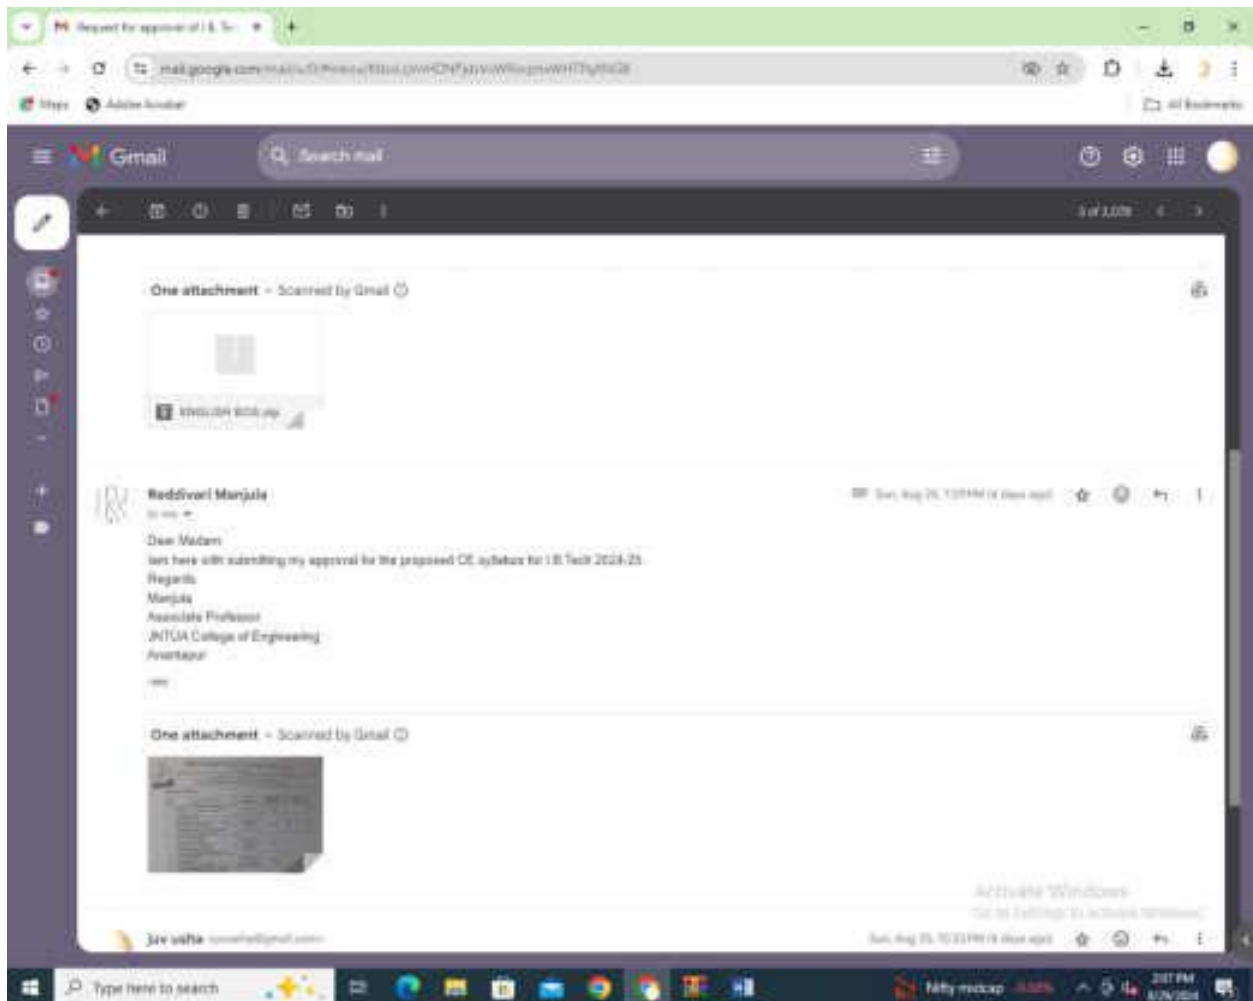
Request for approval of I B. Te

mail.google.com/mail/u/0/#inbox/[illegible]

Maps Adobe Acrobat

All Bookmarks

Gmail

Search mail

3 of 2,029

One attachment • Scanned by Gmail

ENGLISH BOS.zip

Reddivari Manjula

to me

Sun, Aug 25, 7:37 PM (4 days ago)

Dear Madam
Iam here with submitting my approval for the proposed CE syllabus for I B.Tech 2024-25
Regards
Manjula
Associate Professor
JNTUA College of Engineering
Anantapur

One attachment • Scanned by Gmail

Activate Windows
Go to Settings to activate Windows.

Jyv usha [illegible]

Sun, Aug 25, 10:33 PM (4 days ago)

Type here to search

Nifty midcap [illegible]

2:07 PM
8/29/2024